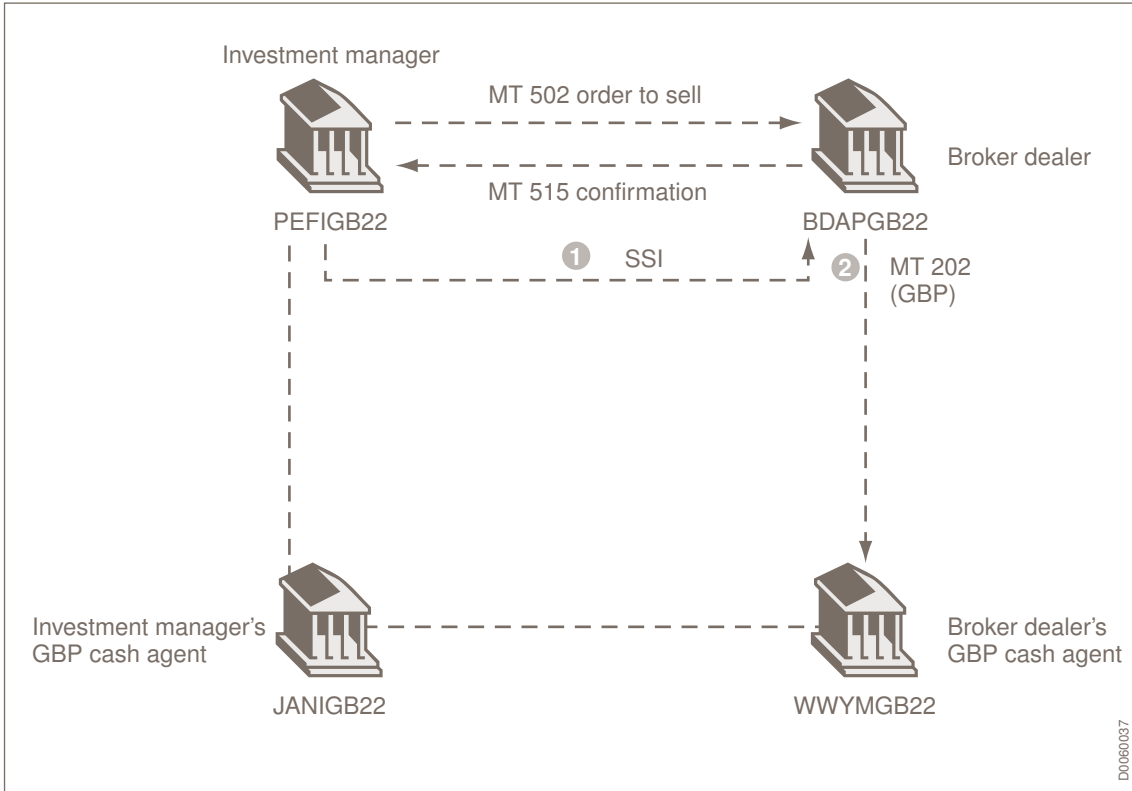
Investment manager

MT 502 order to sell

MT 515 confirmation

Broker dealer

PEFIGB22

BDAPGB22

1 SSI

2 MT 202 (GBP)

Investment manager's GBP cash agent

Broker dealer's GBP cash agent

JANIGB22

WWYMGB22

D0060037